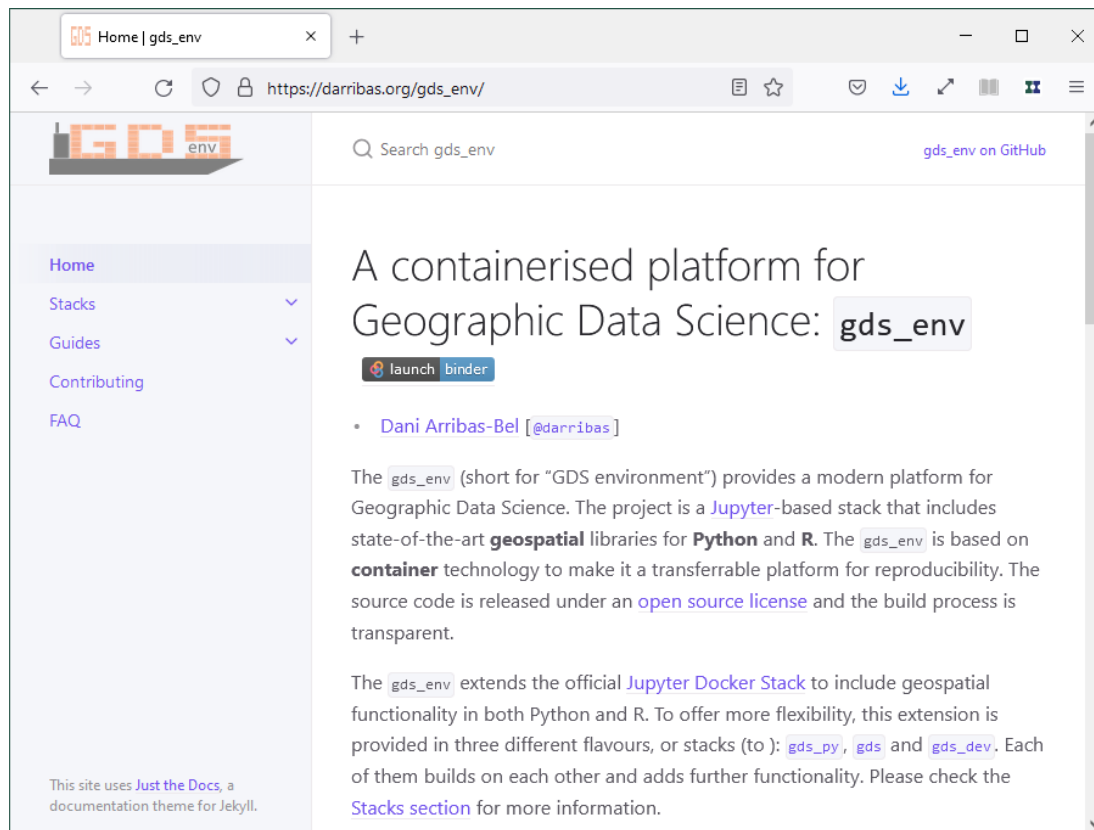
Home | gds_env

https://darribas.org/gds_env/

GDS env

Search gds_env

gds_env on GitHub

Home

Stacks

Guides

Contributing

FAQ

This site uses Just the Docs, a documentation theme for Jekyll.

# A containerised platform for Geographic Data Science: gds_env

launch binder

- Dani Arribas-Bel [@darribas]

The gds_env (short for “GDS environment”) provides a modern platform for Geographic Data Science. The project is a Jupyter-based stack that includes state-of-the-art **geospatial** libraries for **Python** and **R**. The gds_env is based on **container** technology to make it a transferrable platform for reproducibility. The source code is released under an open source license and the build process is transparent.

The gds_env extends the official Jupyter Docker Stack to include geospatial functionality in both Python and R. To offer more flexibility, this extension is provided in three different flavours, or stacks (to ): gds_py, gds and gds_dev. Each of them builds on each other and adds further functionality. Please check the Stacks section for more information.